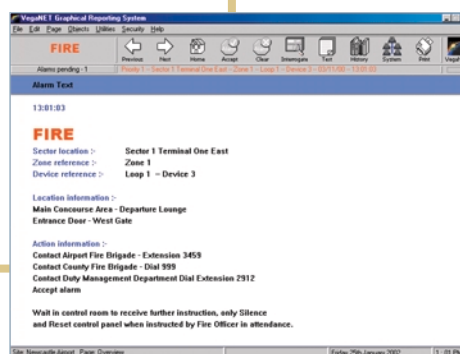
VegaNET Graphical Reporting System
File Edit Page Objects Utilities Security Help
FIRE
Previous Next Home Accept Clear Interrogate Text History System Print VegaN
Alarms pending : 1
Priority 1 – Sector 1 Terminal One East – Zone 1 – Loop 1 – Device 3 – 03/11/00 – 13:01:03
Alarm Text

13:01:03

FIRE
Sector location :- Sector 1 Terminal One East
Zone reference :- Zone 1
Device reference :- Loop 1 – Device 3

Location information :-
Main Concourse Area - Departure Lounge
Entrance Door - West Gate

Action information :-
Contact Airport Fire Brigade - Extension 3459
Contact County Fire Brigade - Dial 999
Contact Duty Management Department Dial Extension 2912
Accept alarm

Wait in control room to receive further instruction, only Silence and Reset control panel when instructed by Fire Officer in attendance.

Site: Newcastle Airport Page: Overview
Friday 25th January 2002
1:01 PM